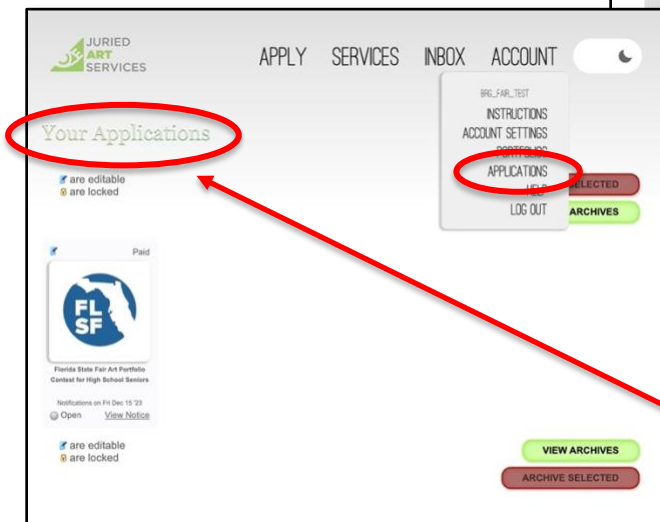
JURIED ART SERVICES

APPLY SERVICES INBOX ACCOUNT

BRG_FAIR_TEST
INSTRUCTIONS
ACCOUNT SETTINGS
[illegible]
APPLICATIONS
HELP
LOG OUT

Your Applications

are editable
are locked

SELECTED
ARCHIVES

Paid

FL SF

Florida State Fair Art Portfolio Contest for High School Seniors

Notifications on Fri Dec 15 '23
Open View Notice

are editable
are locked

VIEW ARCHIVES
ARCHIVE SELECTED